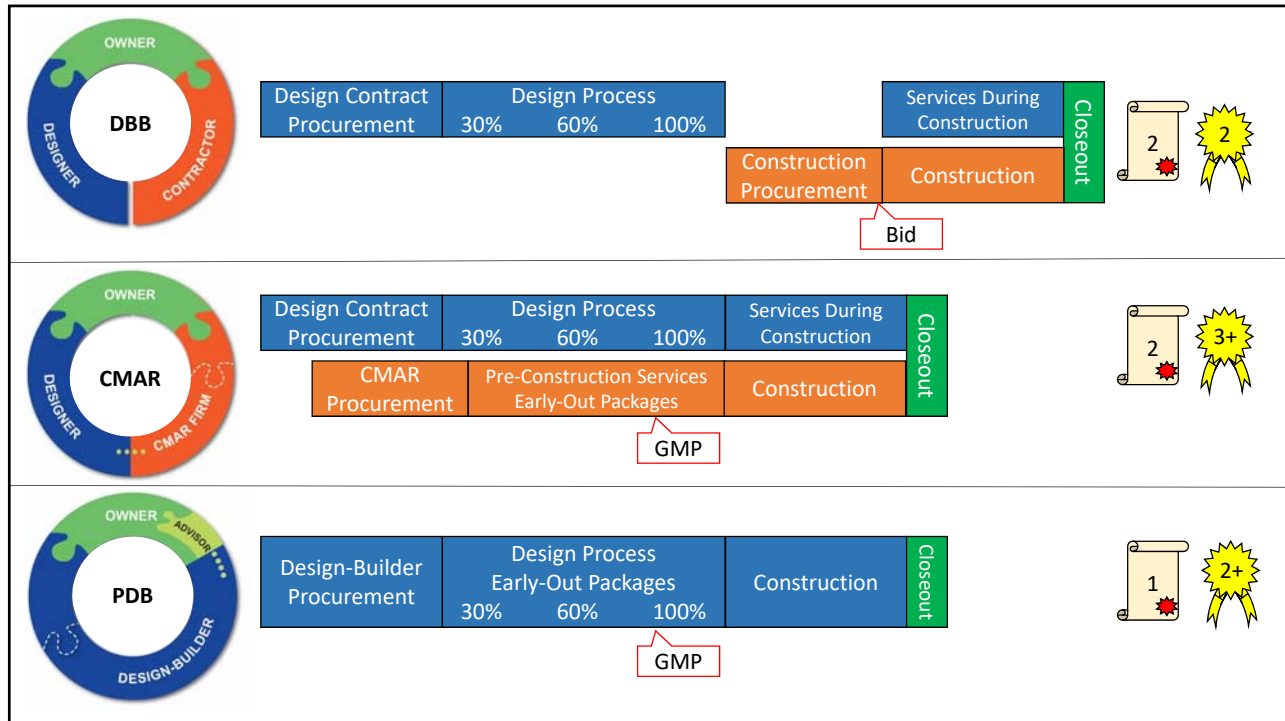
OWNER
DBB
DESIGNER
CONTRACTOR

Design Contract Procurement
Design Process
30% 60% 100%
Services During Construction
Closeout
Construction Procurement
Construction
Bid
2
2

OWNER
CMAR
DESIGNER
CMAR FIRM

Design Contract Procurement
Design Process
30% 60% 100%
Services During Construction
Closeout
CMAR Procurement
Pre-Construction Services Early-Out Packages
Construction
GMP
2
3+

OWNER
ADVISOR
PDB
DESIGN-BUILDER

Design-Builder Procurement
Design Process Early-Out Packages
30% 60% 100%
Construction
Closeout
GMP
1
2+